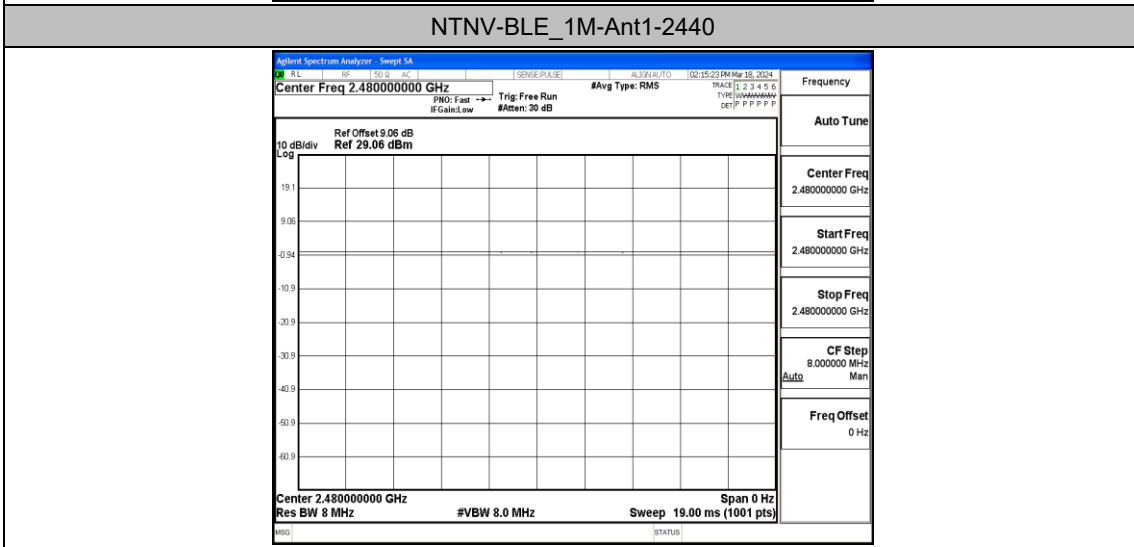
NTNV-BLE_1M-Ant1-2440

Agilent Spectrum Analyzer - Swept SA

RL RF 50 Ω AC SENSE:PULSE ALIGN AUTO 02:15:23 PM Mar 18, 2024

Center Freq 2.480000000 GHz

PNO: Fast IFGain:Low Trig: Free Run #Atten: 30 dB #Avg Type: RMS

TRACE 1 2 3 4 5 6 TYPE WWWWWW DET P P P P P P

Frequency

Auto Tune

Center Freq 2.480000000 GHz

Start Freq 2.480000000 GHz

Stop Freq 2.480000000 GHz

CF Step 8.000000 MHz Auto Man

Freq Offset 0 Hz

Ref Offset 9.06 dB
10 dB/div Ref 29.06 dBm
Log

19.1
9.06
-0.94
-10.9
-20.9
-30.9
-40.9
-50.9
-60.9

Center 2.480000000 GHz Span 0 Hz
Res BW 8 MHz #VBW 8.0 MHz Sweep 19.00 ms (1001 pts)

MSG STATUS